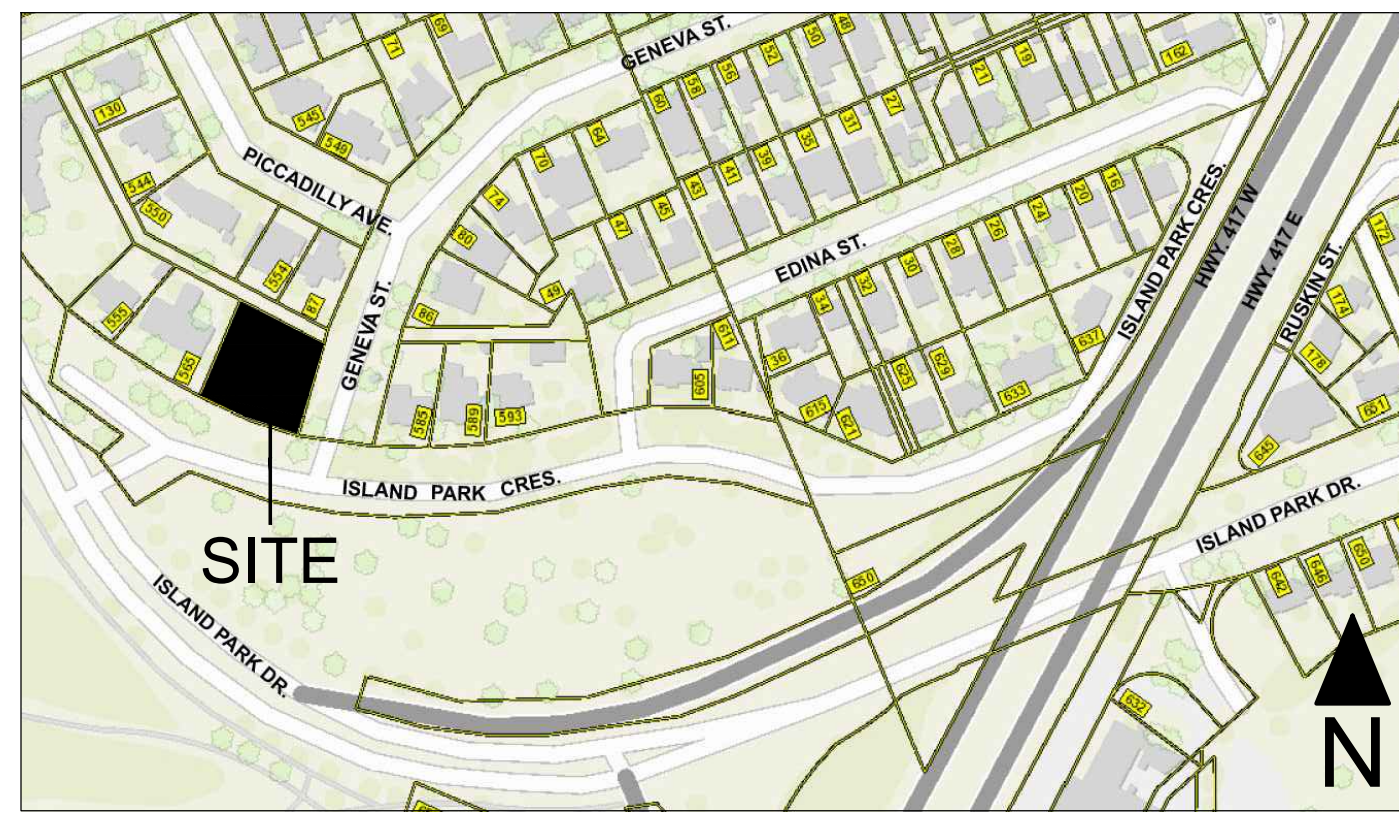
GENEVA ST.
69
71
130
545
549
PICCADILLY AVE.
544
550
554
87
555
565
GENEVA ST.
70
64
74
80
86
49
60
58
56
52
50
48
21
19
162
43
41
39
35
31
27
47
45
EDINA ST.
20
16
24
26
28
30
32
34
36
611
609
615
621
625
629
633
637
585
589
593
ISLAND PARK CRES.
HWY. 417 W
HWY. 417 E
RUSKIN ST.
172
174
178
661
645
ISLAND PARK CRES.
ISLAND PARK DR.
642
646
650
650
632
SITE
ISLAND PARK DR.
N